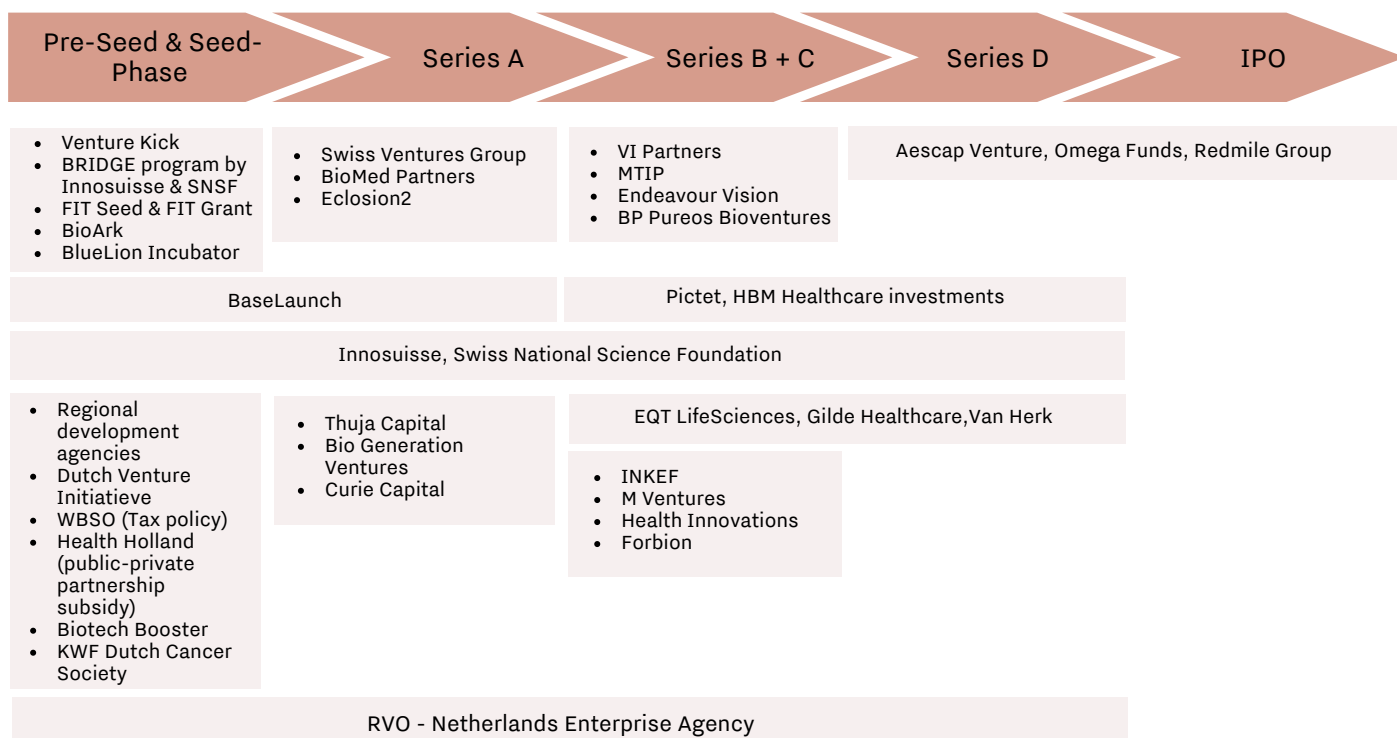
Pre-Seed & Seed-Phase

Series A

Series B + C

Series D

IPO

- Venture Kick
- BRIDGE program by Innosuisse & SNSF
- FIT Seed & FIT Grant
- BioArk
- BlueLion Incubator

- Swiss Ventures Group
- BioMed Partners
- Eclosion2

- VI Partners
- MTIP
- Endeavour Vision
- BP Pureos Bioventures

Aescap Venture, Omega Funds, Redmile Group

BaseLaunch

Pictet, HBM Healthcare investments

Innosuisse, Swiss National Science Foundation

- Regional development agencies
- Dutch Venture Initiatieve
- WBSO (Tax policy)
- Health Holland (public-private partnership subsidy)
- Biotech Booster
- KWF Dutch Cancer Society

- Thuja Capital
- Bio Generation Ventures
- Curie Capital

EQT LifeSciences, Gilde Healthcare,Van Herk

- INKEF
- M Ventures
- Health Innovations
- Forbion

RVO - Netherlands Enterprise Agency